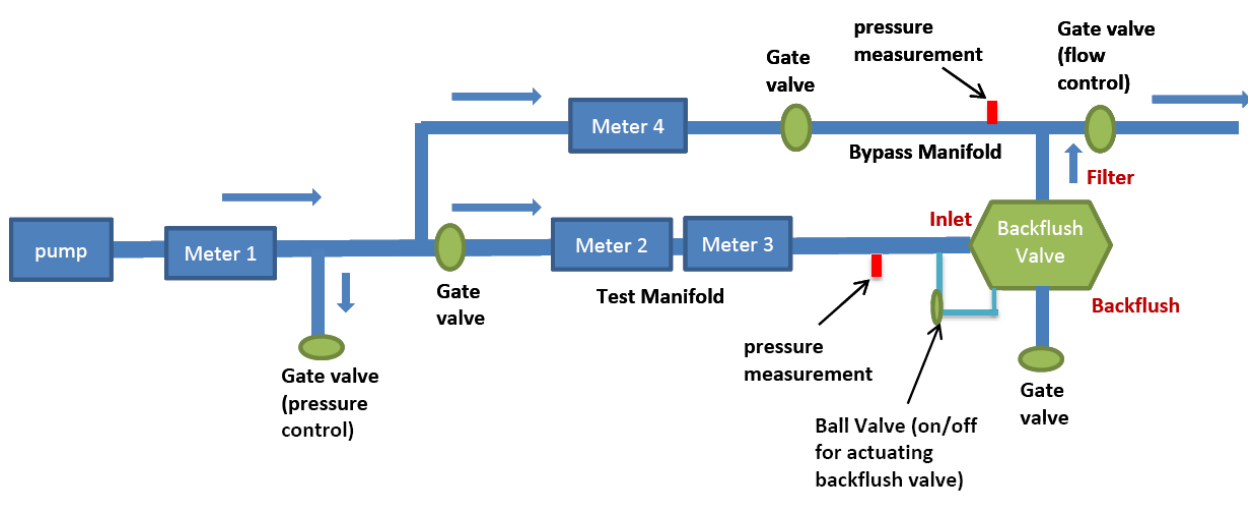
pressure measurement

Gate valve (flow control)

Gate valve

Meter 4

Bypass Manifold

Filter

pump

Meter 1

Meter 2

Meter 3

Inlet

Backflush Valve

Gate valve

Test Manifold

Backflush

pressure measurement

Gate valve (pressure control)

Gate valve

Ball Valve (on/off for actuating backflush valve)